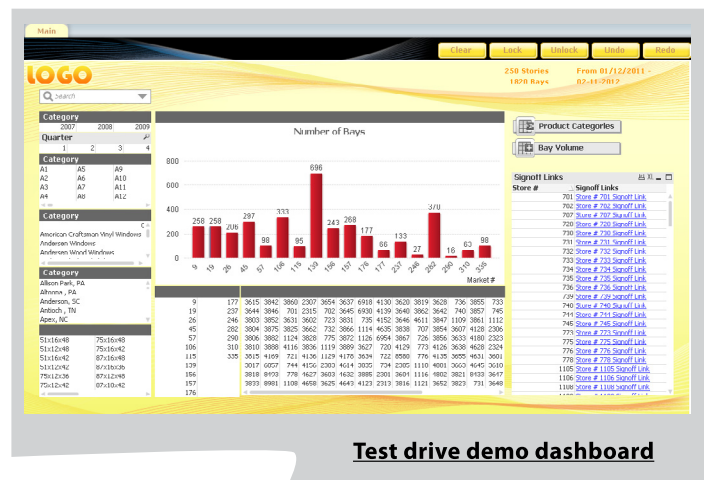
Main

Clear Lock Unlock Undo Redo

LOGO

250 Stories
1820 Bays

From 01/12/2011 -
02-11-2012

Search

Category
2007 2008 2009

Quarter
1 2 3 4

Category
A1 A5 A9
A2 A6 A10
A3 A7 A11
A4 A8 A12

Category
American Craftsman Vinyl Windows
Andersen Windows
Andersen Wood Windows

Category
Allison Park, PA
Altoona, PA
Anderson, SC
Antioch, TN
Apex, NC

51x16x48 75x16x48
51x12x48 75x16x42
51x16x36 87x16x48
51x12x42 87x16x36
75x12x36 87x12x54
75x12x42 87x10x42

Number of Bays

800
600
400
200
0

258 258 206 297 98 333 85 696 243 268 177 66 133 27 370 16 63 98

9 19 26 45 57 106 115 139 156 157 176 177 237 246 260 290 310 335

Market #

| 9 | 177 | 3615 | 3842 | 3860 | 2307 | 3654 | 3637 | 6918 | 4130 | 3620 | 3819 | 3628 | 736 | 3855 | 733 |
|---|---|---|---|---|---|---|---|---|---|---|---|---|---|---|---|
| 19 | 237 | 3644 | 3846 | 701 | 2315 | 702 | 3645 | 6930 | 4134 | 3640 | 3862 | 3642 | 740 | 3857 | 745 |
| 26 | 246 | 3803 | 3852 | 3631 | 3602 | 723 | 3831 | 735 | 4152 | 3646 | 4611 | 3847 | 1109 | 3861 | 1112 |
| 45 | 282 | 3804 | 3875 | 3825 | 3662 | 732 | 3866 | 1114 | 4635 | 3838 | 707 | 3854 | 3607 | 4128 | 2306 |
| 57 | 290 | 3806 | 3882 | 1124 | 3828 | 775 | 3872 | 1126 | 6954 | 3867 | 726 | 3856 | 3633 | 4180 | 2323 |
| 106 | 310 | 3810 | 3888 | 4116 | 3836 | 1119 | 3889 | 3627 | 720 | 4129 | 773 | 4126 | 3638 | 4628 | 2324 |
| 115 | 335 | 3815 | 4169 | 721 | 4136 | 1129 | 4176 | 3634 | 722 | 8580 | 776 | 4135 | 3655 | 4631 | 3601 |
| 139 | | 3017 | 6057 | 744 | 4156 | 2303 | 4614 | 3035 | 734 | 2305 | 1110 | 4801 | 3603 | 4645 | 3610 |
| 156 | | 3818 | 8973 | 778 | 4627 | 3603 | 4632 | 3885 | 2301 | 3604 | 1116 | 4802 | 3821 | 8433 | 3617 |
| 157 | | 3833 | 8981 | 1108 | 4658 | 3625 | 4643 | 4123 | 2313 | 3816 | 1121 | 3652 | 3823 | 731 | 3648 |
| 176 | | | | | | | | | | | | | | | |

Product Categories

Bay Volume

Signoff Links

| Store # | Signoff Links |
|---|---|
| 701 | Store # 701 Signoff Link |
| 702 | Store # 702 Signoff Link |
| 707 | Store # 707 Signoff Link |
| 720 | Store # 720 Signoff Link |
| 730 | Store # 730 Signoff Link |
| 731 | Store # 731 Signoff Link |
| 732 | Store # 732 Signoff Link |
| 733 | Store # 733 Signoff Link |
| 734 | Store # 734 Signoff Link |
| 735 | Store # 735 Signoff Link |
| 736 | Store # 736 Signoff Link |
| 739 | Store # 739 Signoff Link |
| 740 | Store # 740 Signoff Link |
| 744 | Store # 744 Signoff Link |
| 745 | Store # 745 Signoff Link |
| 773 | Store # 773 Signoff Link |
| 775 | Store # 775 Signoff Link |
| 776 | Store # 776 Signoff Link |
| 778 | Store # 778 Signoff Link |
| 1105 | Store # 1105 Signoff Link |
| 1106 | Store # 1106 Signoff Link |
| 1108 | Store # 1108 Signoff Link |

Test drive demo dashboard